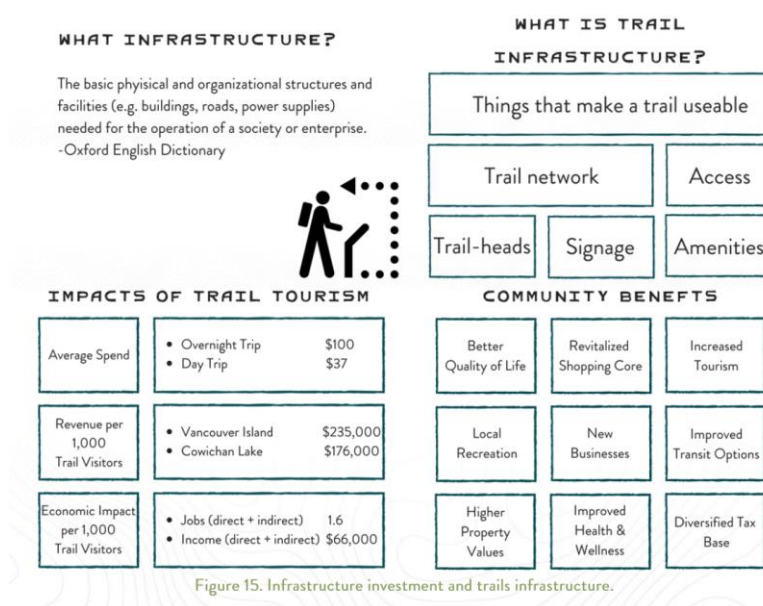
WHAT INFRASTRUCTURE?

The basic phyisical and organizational structures and facilities (e.g. buildings, roads, power supplies) needed for the operation of a society or enterprise.
-Oxford English Dictionary

WHAT IS TRAIL INFRASTRUCTURE?

Things that make a trail useable

Trail network

Access

Trail-heads

Signage

Amenities

IMPACTS OF TRAIL TOURISM

| Average Spend | • Overnight Trip $100<br>• Day Trip $37 |
|---|---|
| Revenue per 1,000 Trail Visitors | • Vancouver Island $235,000<br>• Cowichan Lake $176,000 |
| Economic Impact per 1,000 Trail Visitors | • Jobs (direct + indirect) 1.6<br>• Income (direct + indirect) $66,000 |

COMMUNITY BENEFITS

| Better Quality of Life | Revitalized Shopping Core | Increased Tourism |
|---|---|---|
| Local Recreation | New Businesses | Improved Transit Options |
| Higher Property Values | Improved Health & Wellness | Diversified Tax Base |

Figure 15. Infrastructure investment and trails infrastructure.